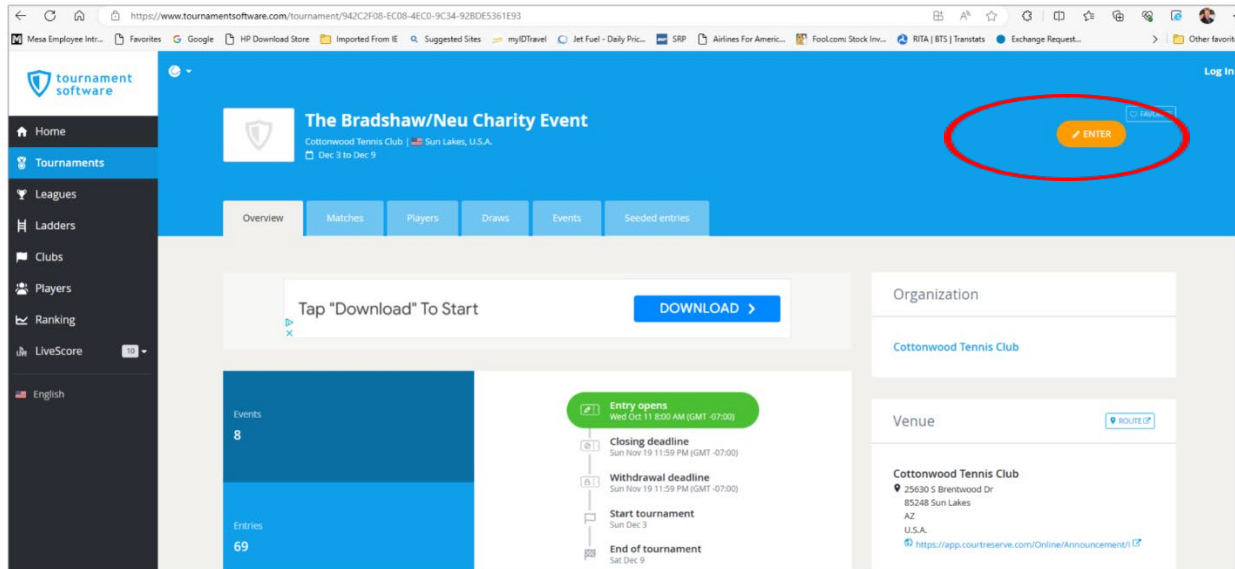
https://www.tournamentsoftware.com/tournament/942C2F08-EC08-4EC0-9C34-92BDE5361E93

Mesa Employee Intr... Favorites Google HP Download Store Imported From IE Suggested Sites myIDTravel Jet Fuel - Daily Pric... SRP Airlines For Americ... Fool.com: Stock Inv... RITA | BTS | Transtats Exchange Request... Other favorit

tournament software

Log In

Home
Tournaments
Leagues
Ladders
Clubs
Players
Ranking
LiveScore 10
English

The Bradshaw/Neu Charity Event
Cottonwood Tennis Club | Sun Lakes, U.S.A.
Dec 3 to Dec 9

FAVO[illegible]
ENTER

Overview Matches Players Draws Events Seeded entries

Tap "Download" To Start
DOWNLOAD

Organization
Cottonwood Tennis Club

Events
8

Entries
69

Entry opens
Wed Oct 11 8:00 AM (GMT -07:00)
Closing deadline
Sun Nov 19 11:59 PM (GMT -07:00)
Withdrawal deadline
Sun Nov 19 11:59 PM (GMT -07:00)
Start tournament
Sun Dec 3
End of tournament
Sat Dec 9

Venue
ROUTE

Cottonwood Tennis Club
25630 S Brentwood Dr
85248 Sun Lakes
AZ
U.S.A.
https://app.courtreserve.com/Online/Announcement/I